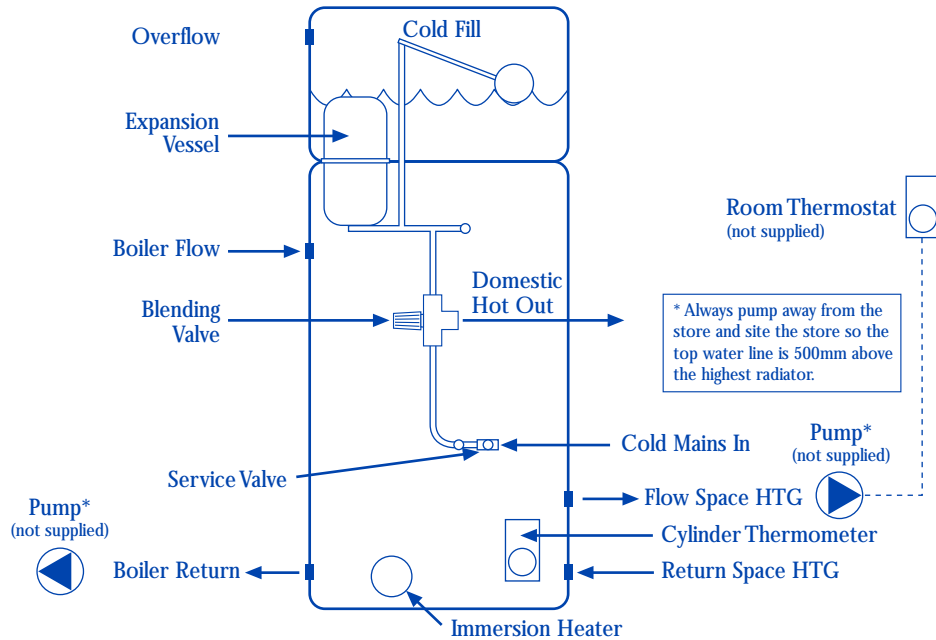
Overflow

Cold Fill

Expansion Vessel

Room Thermostat
(not supplied)

Boiler Flow

Domestic Hot Out

Blending Valve

* Always pump away from the store and site the store so the top water line is 500mm above the highest radiator.

Cold Mains In

Pump*
(not supplied)

Service Valve

Pump*
(not supplied)

Flow Space HTG

Cylinder Thermometer

Boiler Return

Return Space HTG

Immersion Heater